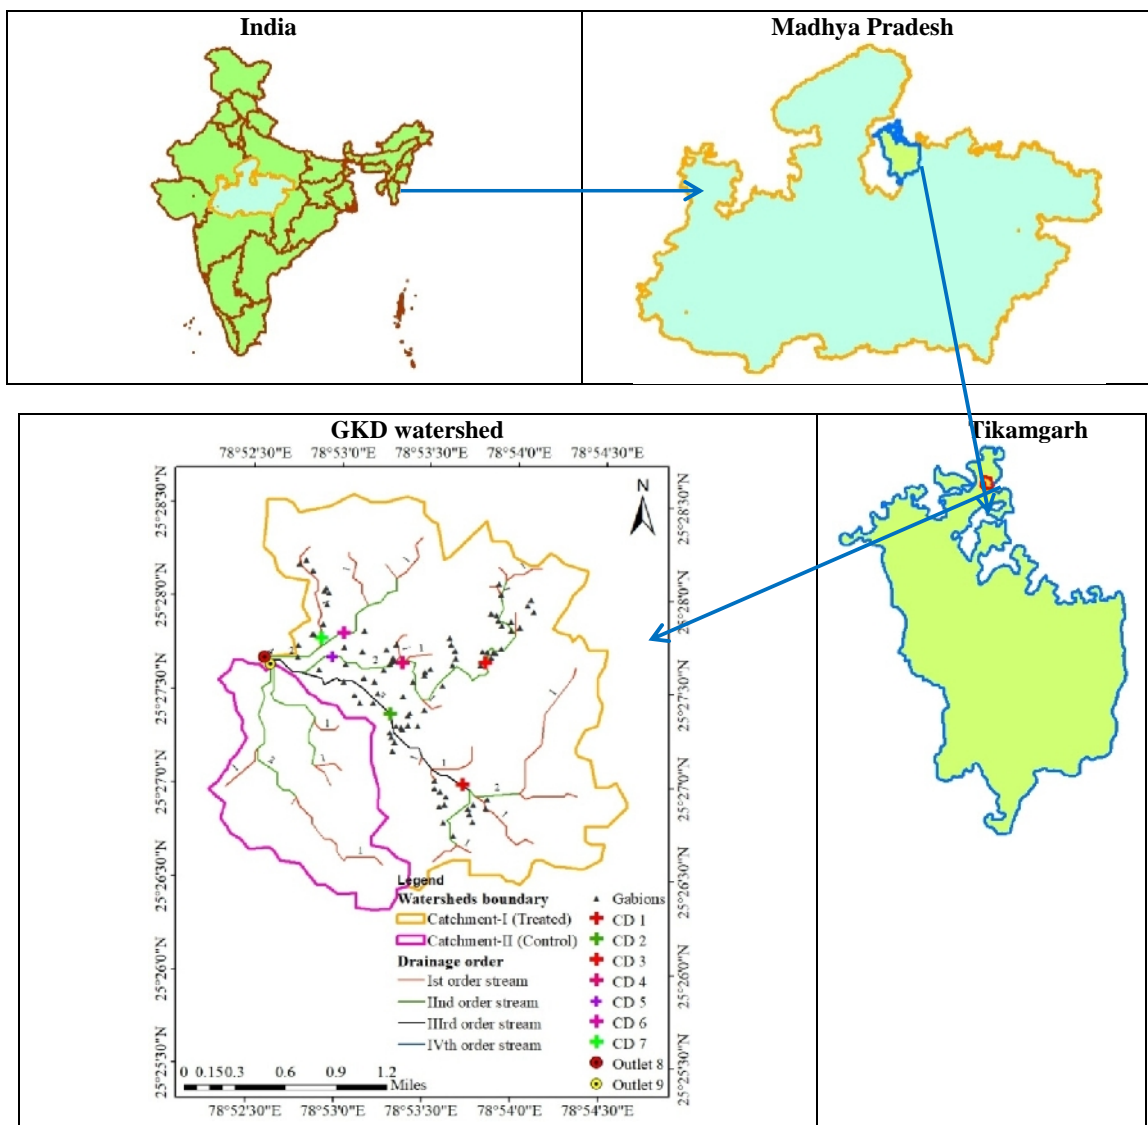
India

Madhya Pradesh

GKD watershed

Tikamgarh

78°52'30"E 78°53'0"E 78°53'30"E 78°54'0"E 78°54'30"E

25°28'30"N
25°28'0"N
25°27'30"N
25°27'0"N
25°26'30"N
25°26'0"N
25°25'30"N

N

1
2
1
1
2
1
2
1
1
1
1
2

Legend
Watersheds boundary
Catchment-I (Treated)
Catchment-II (Control)
Drainage order
Ist order stream
IInd order stream
IIIrd order stream
IVth order stream

Gabions
CD 1
CD 2
CD 3
CD 4
CD 5
CD 6
CD 7
Outlet 8
Outlet 9

0 0.15 0.3 0.6 0.9 1.2 Miles

78°52'30"E 78°53'0"E 78°53'30"E 78°54'0"E 78°54'30"E